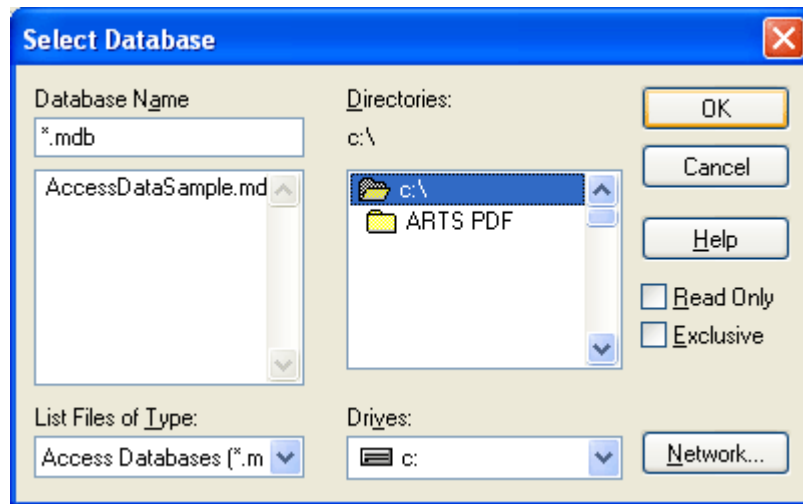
Select Database

Database Name

*.mdb

AccessDataSample.md

List Files of Type:

Access Databases (*.m

Directories:

c:\

c:\

ARTS PDF

Drives:

c:

OK

Cancel

Help

Read Only

Exclusive

Network...